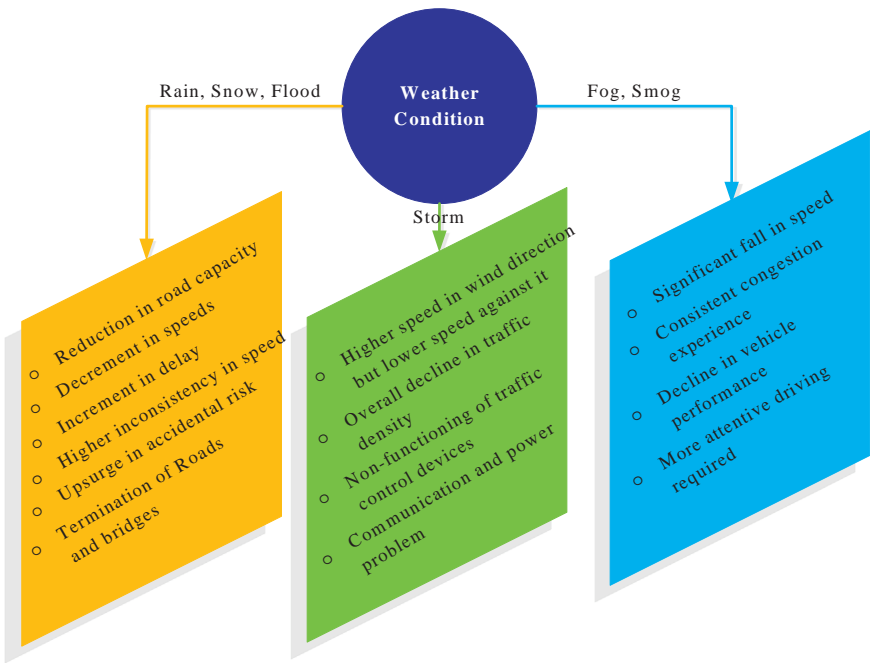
Weather Condition

Rain, Snow, Flood

Storm

Fog, Smog

- Reduction in road capacity
- Decrement in speeds
- Increment in delay
- Higher inconsistency in speed
- Upsurge in accidental risk
- Termination of Roads and bridges

- Higher speed in wind direction but lower speed against it
- Overall decline in traffic density
- Non-functioning of traffic control devices
- Communication and power problem

- Significant fall in speed
- Consistent congestion experience
- Decline in vehicle performance
- More attentive driving required